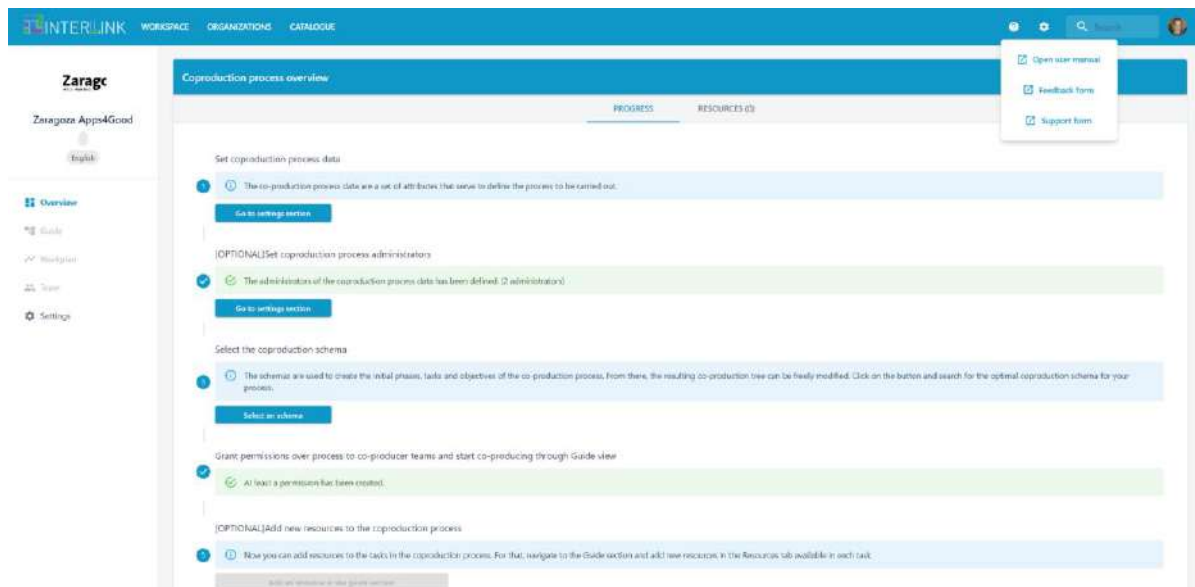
INTERLINK WORKSPACE ORGANIZATIONS CATALOGUE

Search

Open user manual

Feedback form

Support form

Zaragc

Zaragoza Apps4Good

English

Overview

Guide

Workplan

Team

Settings

Coproduction process overview

PROGRESS RESOURCES (0)

Set coproduction process data

1 The co-production process data are a set of attributes that serve to define the process to be carried out.

Go to settings section

[OPTIONAL]Set coproduction process administrators

The administrators of the coproduction process data has been defined. (2 administrators)

Go to settings section

Select the coproduction schema

3 The schemas are used to create the initial phases, tasks and objectives of the co-production process. From there, the resulting co-production tree can be freely modified. Click on the button and search for the optimal coproduction schema for your process.

Select an schema

Grant permissions over process to co-producer teams and start co-producing through Guide view

At least a permission has been created.

[OPTIONAL]Add new resources to the coproduction process

5 Now you can add resources to the tasks in the coproduction process. For that, navigate to the Guide section and add new resources in the Resources tab available in each task.

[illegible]